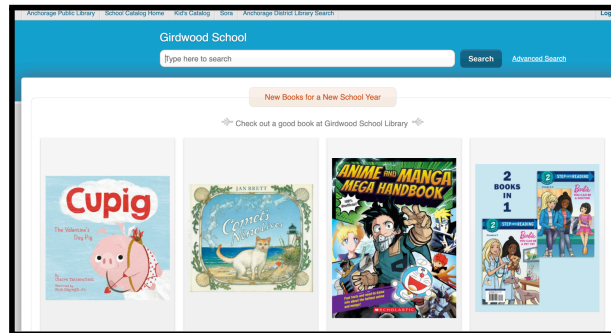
Anchorage Public Library | School Catalog Home | Kid's Catalog | Sora | Anchorage District Library Search | Lo

Girdwood School

Type here to search

Search

Advanced Search

New Books for a New School Year

Check out a good book at Girdwood School Library

Cupig

The Valentine's Day Pig

JAN BRETT

Comet's Nine Lives

ANIME AND MANGA MEGA HANDBOOK

SCHOLASTIC

2 BOOKS IN 1

STEP INTO READING

Barbie